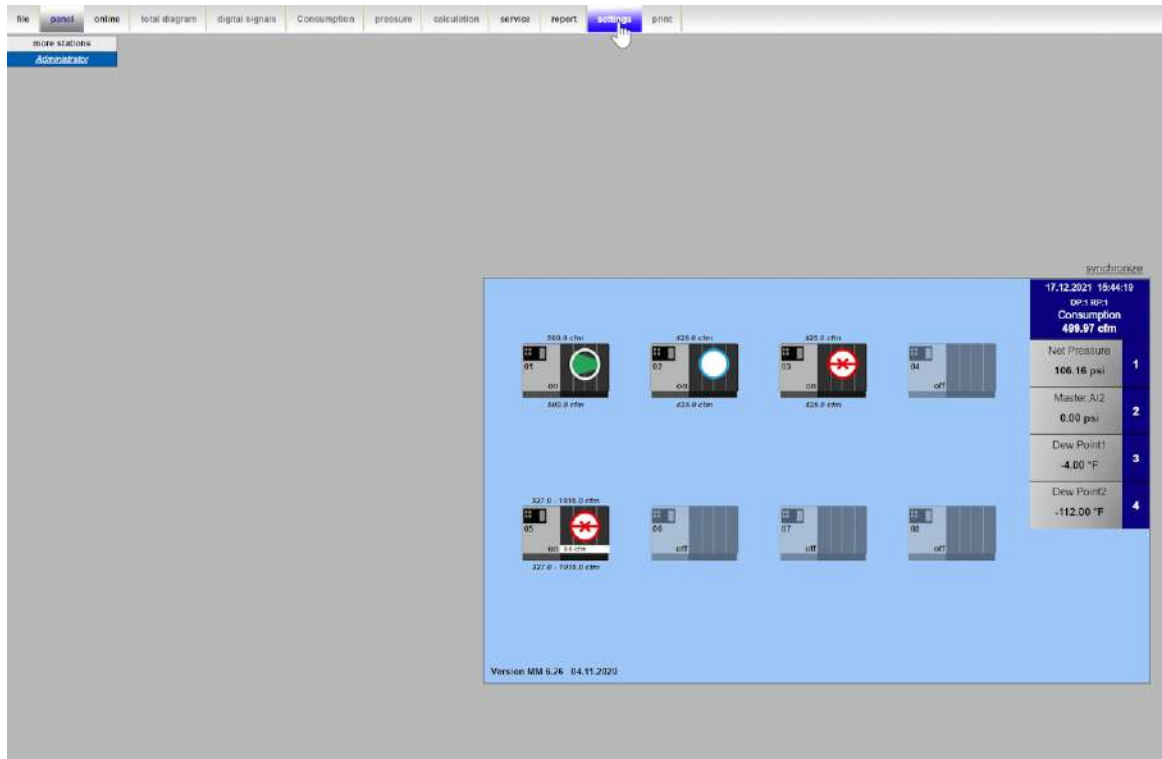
file panel online total diagram digital signals Consumption pressure calculation service report settings print

more stations
Administrator

synchronize

17.12.2021 15:44:19
DP:1 RP:1
Consumption
499.97 cfm

Net Pressure
106.16 psi
1

Master.AI2
0.00 psi
2

Dew Point1
-4.00 °F
3

Dew Point2
-112.00 °F
4

500.0 cfm
01
on
500.0 cfm

425.0 cfm
02
on
425.0 cfm

425.0 cfm
03
on
425.0 cfm

04
off

327.0 - 1016.0 cfm
05
on 0.0 cfm
327.0 - 1016.0 cfm

06
off

07
off

08
off

Version MM 6.26 04.11.2020